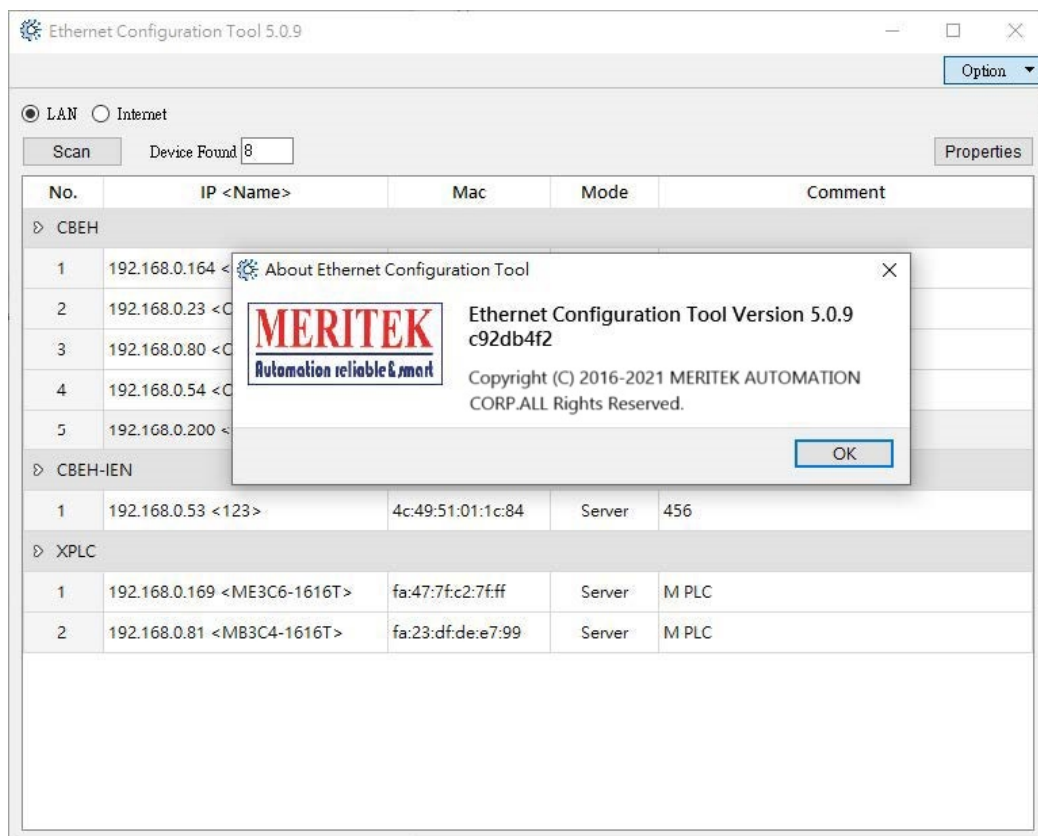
Ethernet Configuration Tool 5.0.9

Option

LAN Internet

Scan Device Found 8

Properties

| No. | IP <Name> | Mac | Mode | Comment |
|---|---|---|---|---|
| CBEH | | | | |
| 1 | 192.168.0.164 < | | | |
| 2 | 192.168.0.23 <C | | | |
| 3 | 192.168.0.80 <C | | | |
| 4 | 192.168.0.54 <C | | | |
| 5 | 192.168.0.200 < | | | |
| CBEH-IEN | | | | |
| 1 | 192.168.0.53 <123> | 4c:49:51:01:1c:84 | Server | 456 |
| XPLC | | | | |
| 1 | 192.168.0.169 <ME3C6-1616T> | fa:47:7f:c2:7f:ff | Server | M PLC |
| 2 | 192.168.0.81 <MB3C4-1616T> | fa:23:df:de:e7:99 | Server | M PLC |

About Ethernet Configuration Tool

MERITEK
Automation reliable & smart

Ethernet Configuration Tool Version 5.0.9
c92db4f2

Copyright (C) 2016-2021 MERITEK AUTOMATION CORP.ALL Rights Reserved.

OK